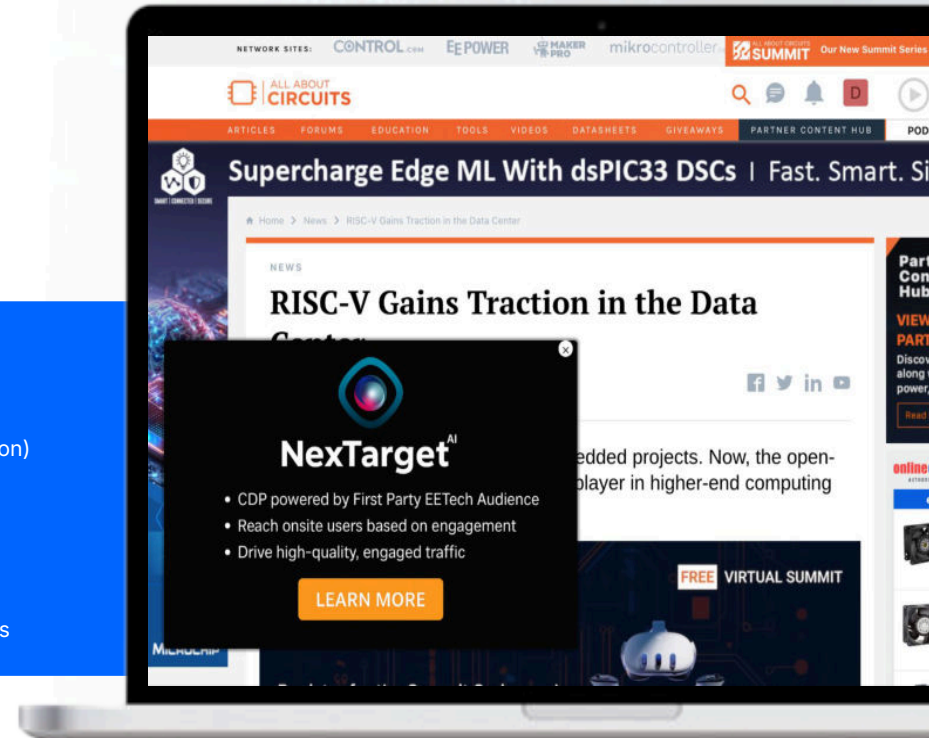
on)

s

NETWORK SITES: CONTROL.com EEPOWER MAKER PRO mikrocontroller ALL ABOUT CIRCUITS SUMMIT Our New Summit Series

ALL ABOUT CIRCUITS

D

ARTICLES FORUMS EDUCATION TOOLS VIDEOS DATASHEETS GIVEAWAYS PARTNER CONTENT HUB POD

Supercharge Edge ML With dsPIC33 DSCs | Fast. Smart. Si

Home > News > RISC-V Gains Traction in the Data Center

NEWS

RISC-V Gains Traction in the Data Center

NexTarget AI

• CDP powered by First Party EETech Audience
• Reach onsite users based on engagement
• Drive high-quality, engaged traffic

LEARN MORE

edded projects. Now, the open- player in higher-end computing

FREE VIRTUAL SUMMIT

Part Con Hub

VIEW PART

Discov along power,

Read

online

MICROCHIP